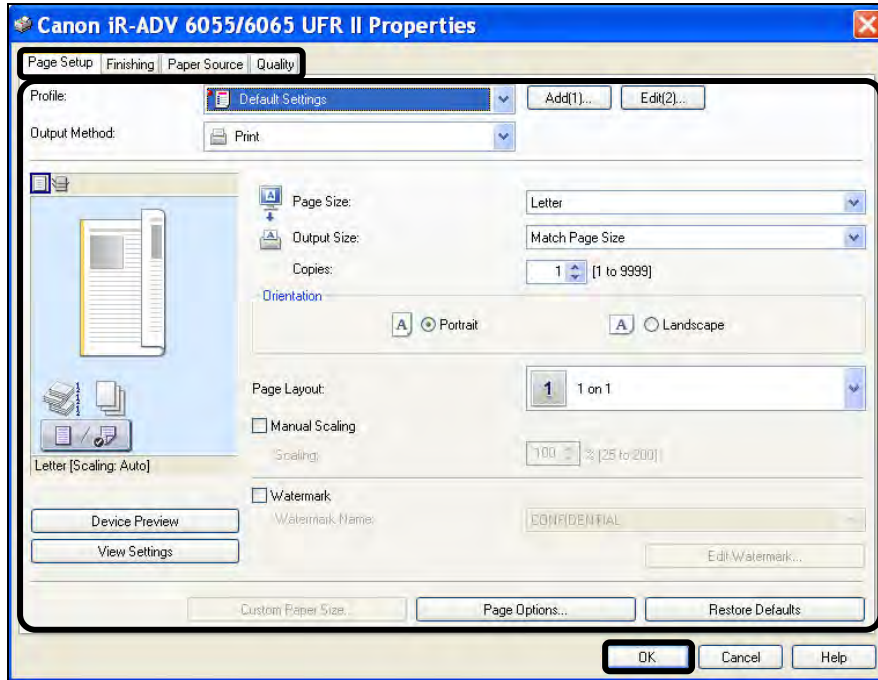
Canon iR-ADV 6055/6065 UFR II Properties

Page Setup | Finishing | Paper Source | Quality

Profile: Default Settings Add(1)... Edit(2)...

Output Method: Print

Page Size: Letter

Output Size: Match Page Size

Copies: 1 [1 to 9999]

Orientation

A Portrait

A Landscape

Page Layout: 1 1 on 1

Manual Scaling

Scaling: 100 % [25 to 200]

Letter [Scaling: Auto]

Watermark

Watermark Name: CONFIDENTIAL

Device Preview

View Settings

Edit Watermark...

Custom Paper Size...

Page Options...

Restore Defaults

OK

Cancel

Help